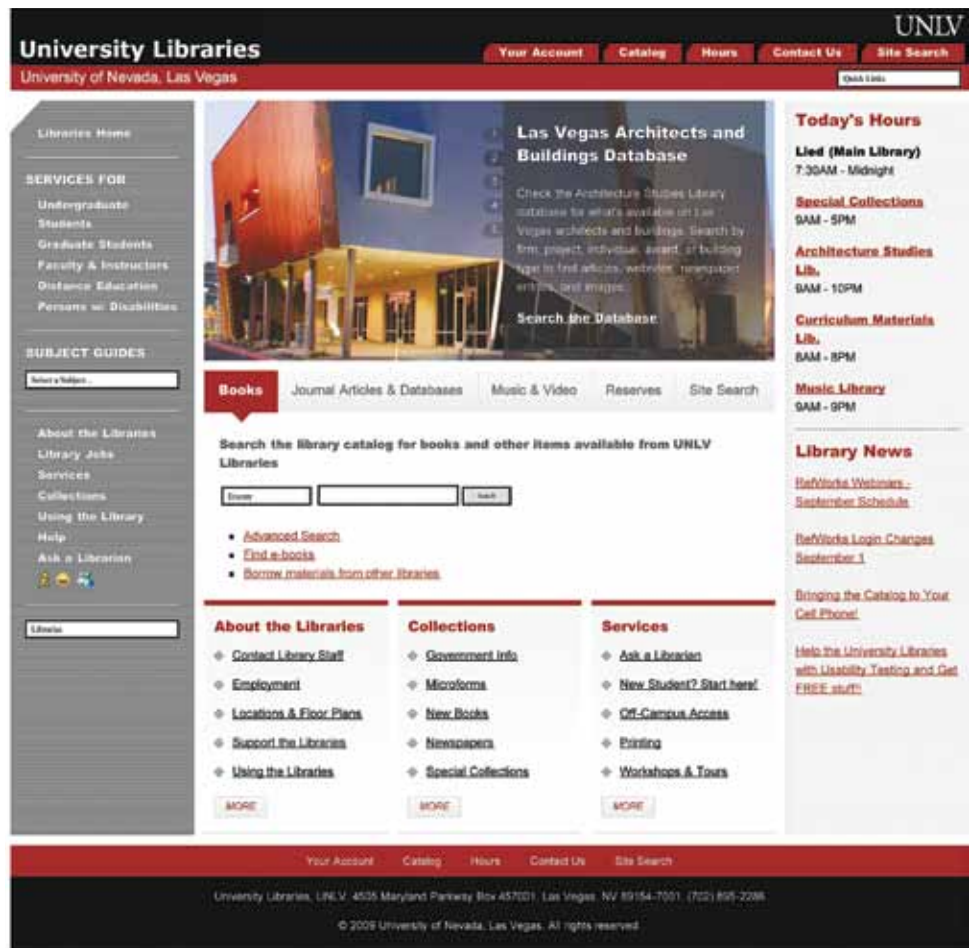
UNLV

University Libraries

University of Nevada, Las Vegas

Your Account Catalog Hours Contact Us Site Search

Quick Links

Libraries Home

SERVICES FOR

Undergraduate Students
Graduate Students
Faculty & Instructors
Distance Education
Persons w/ Disabilities

SUBJECT GUIDES

Select a Subject...

About the Libraries
Library Jobs
Services
Collections
Using the Library
Help
Ask a Librarian

Libraries

1
2
3
4
5

Las Vegas Architects and Buildings Database

Check the Architecture Studies Library database for what's available on Las Vegas architects and buildings. Search by firm, project, individual, award, or building type to find articles, websites, newspaper entries, and images.

Search the Database

Books Journal Articles & Databases Music & Video Reserves Site Search

Search the library catalog for books and other items available from UNLV Libraries

Search

- Advanced Search
- Find e-books
- Borrow materials from other libraries

About the Libraries

- Contact Library Staff
- Employment
- Locations & Floor Plans
- Support the Libraries
- Using the Libraries

MORE

Collections

- Government Info
- Microforms
- New Books
- Newspapers
- Special Collections

MORE

Services

- Ask a Librarian
- New Student? Start here!
- Off-Campus Access
- Printing
- Workshops & Tours

MORE

Today's Hours

Lied (Main Library)
7:30AM - Midnight

Special Collections
9AM - 5PM

Architecture Studies Lib.
9AM - 10PM

Curriculum Materials Lib.
8AM - 8PM

Music Library
9AM - 9PM

Library News

RefWorks Webinars - September Schedule

RefWorks Login Changes September 1

Bringing the Catalog to Your Cell Phone!

Help the University Libraries with Usability Testing and Get FREE stuff!

Your Account Catalog Hours Contact Us Site Search

University Libraries, UNLV, 4505 Maryland Parkway Box 457001, Las Vegas, NV 89154-7001, (702) 895-2286

© 2009 University of Nevada, Las Vegas. All rights reserved.